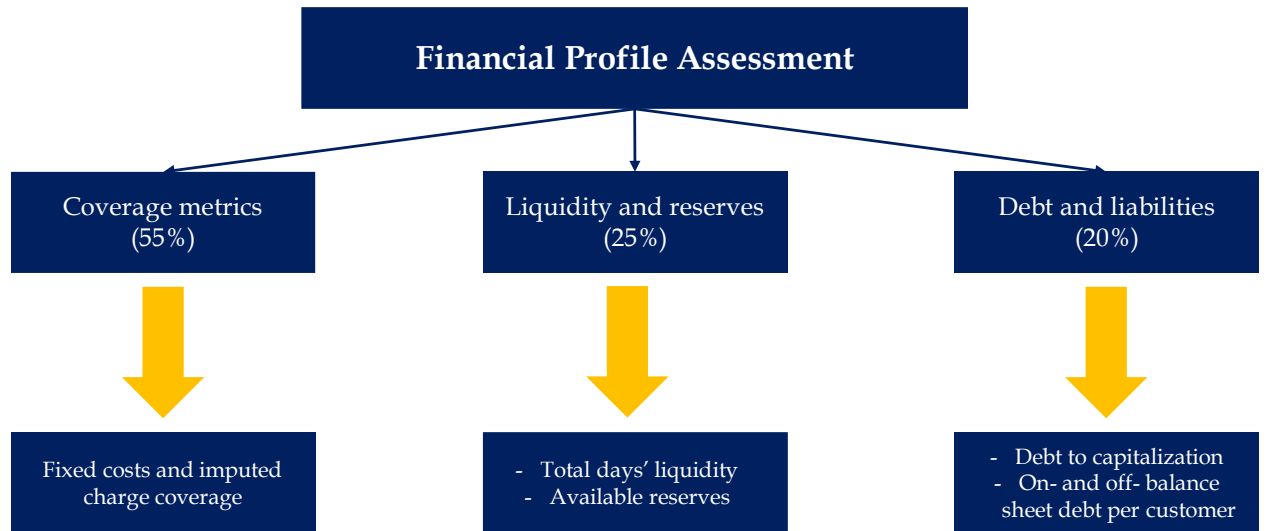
Financial Profile Assessment

Coverage metrics (55%)

Liquidity and reserves (25%)

Debt and liabilities (20%)

Fixed costs and imputed charge coverage

- Total days' liquidity
- Available reserves

- Debt to capitalization
- On- and off- balance sheet debt per customer